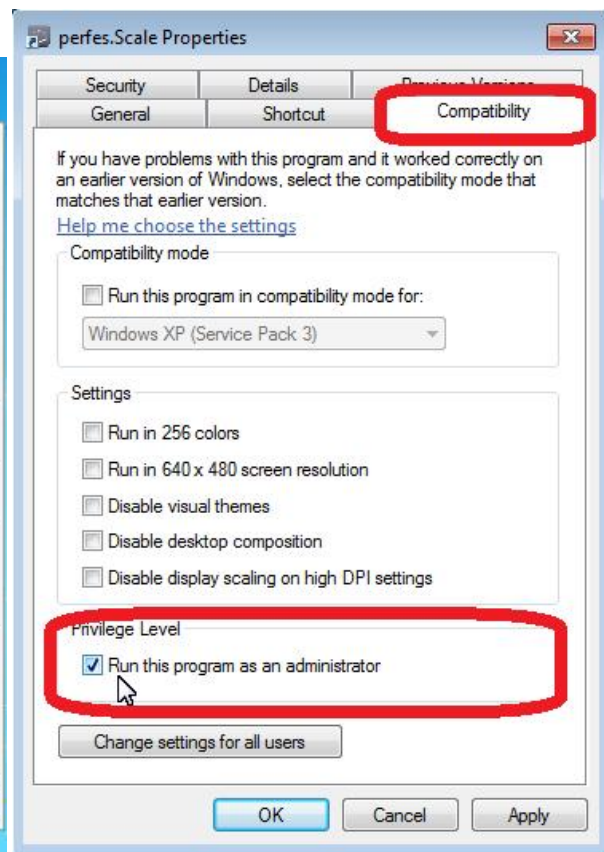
perfes.Scale Properties

Security | Details | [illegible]
General | Shortcut | Compatibility

If you have problems with this program and it worked correctly on an earlier version of Windows, select the compatibility mode that matches that earlier version.

Help me choose the settings

Compatibility mode

Run this program in compatibility mode for:

Windows XP (Service Pack 3)

Settings

Run in 256 colors

Run in 640 x 480 screen resolution

Disable visual themes

Disable desktop composition

Disable display scaling on high DPI settings

Privilege Level

Run this program as an administrator

Change settings for all users

OK | Cancel | Apply